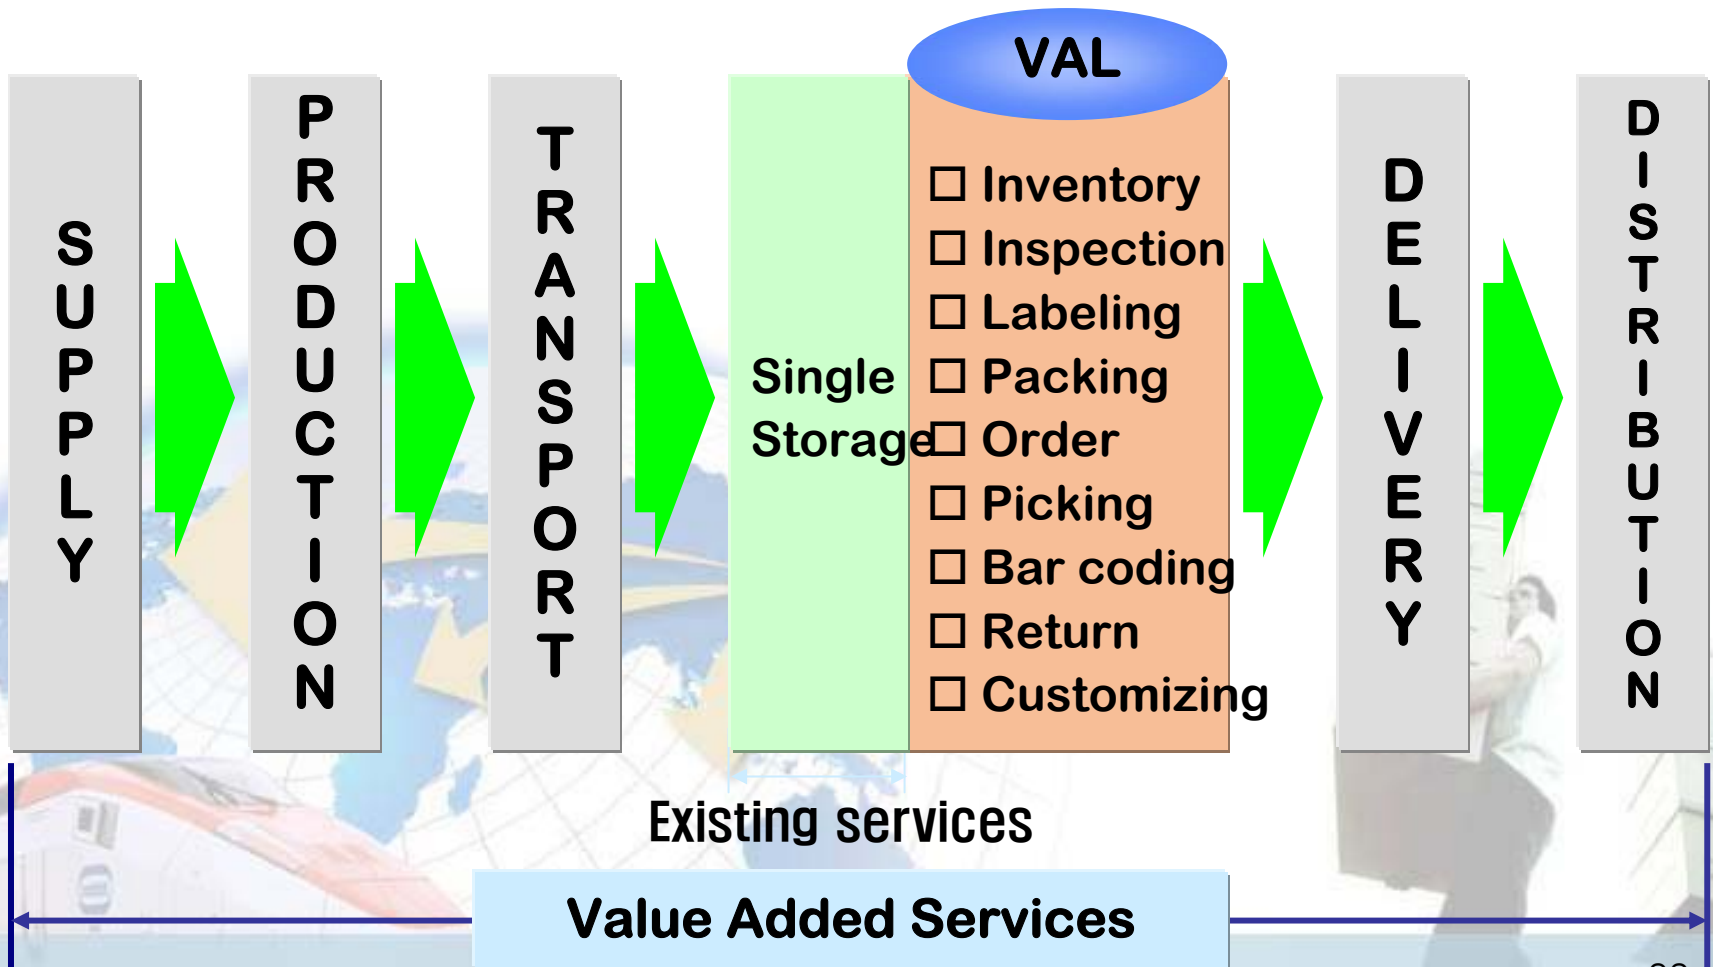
SUPPLY

PRODUCTION

TRANSPORT

Single Storage

VAL

☐ Inventory
☐ Inspection
☐ Labeling
☐ Packing
☐ Order
☐ Picking
☐ Bar coding
☐ Return
☐ Customizing

DELIVERY

DISTRIBUTION

Existing services

Value Added Services